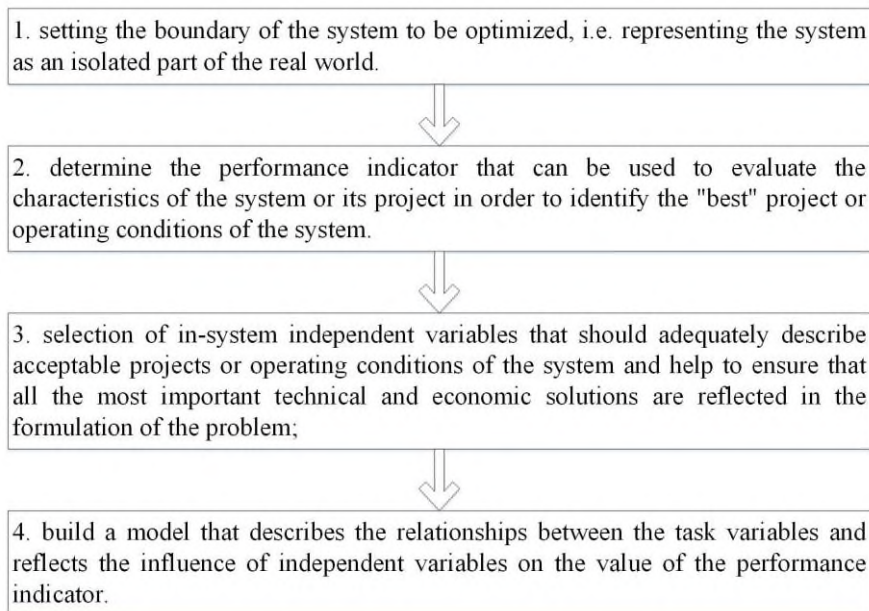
1. setting the boundary of the system to be optimized, i.e. representing the system as an isolated part of the real world.

2. determine the performance indicator that can be used to evaluate the characteristics of the system or its project in order to identify the "best" project or operating conditions of the system.

3. selection of in-system independent variables that should adequately describe acceptable projects or operating conditions of the system and help to ensure that all the most important technical and economic solutions are reflected in the formulation of the problem;

4. build a model that describes the relationships between the task variables and reflects the influence of independent variables on the value of the performance indicator.